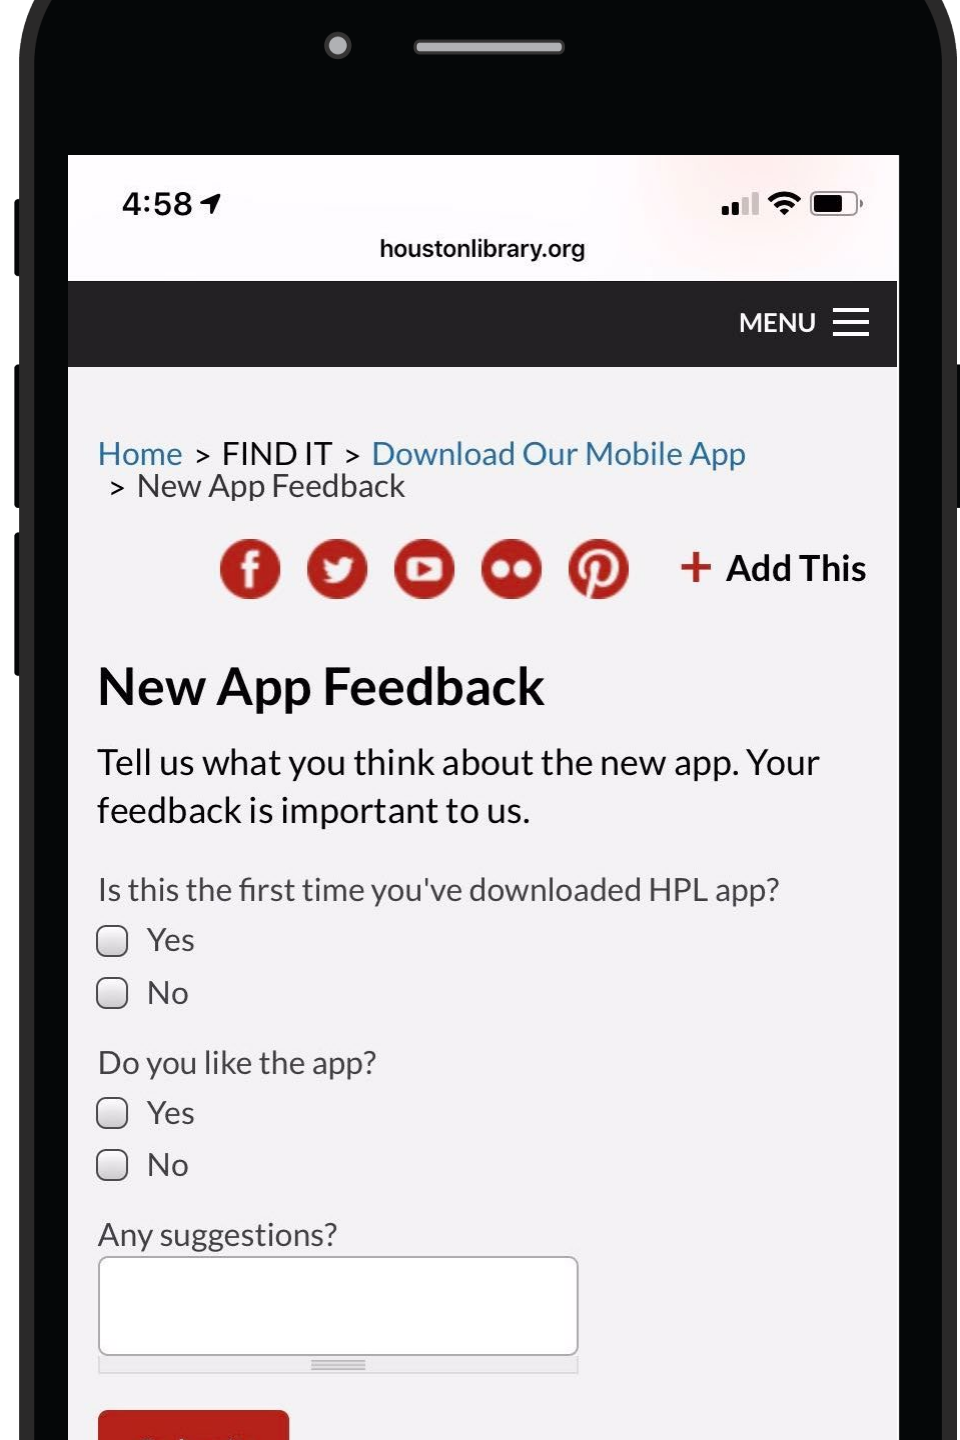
4:58

houstonlibrary.org

MENU

Home > FIND IT > Download Our Mobile App > New App Feedback

+ Add This

New App Feedback

Tell us what you think about the new app. Your feedback is important to us.

Is this the first time you've downloaded HPL app?

Yes

No

Do you like the app?

Yes

No

Any suggestions?

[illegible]